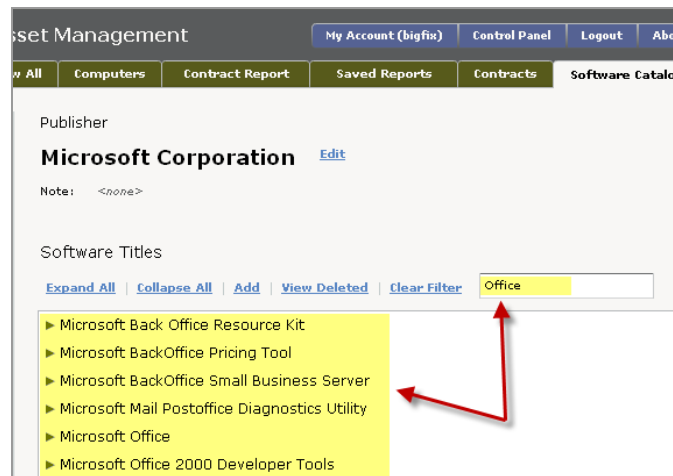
sset Management

My Account (bigfix) | Control Panel | Logout | Abo

w All | Computers | Contract Report | Saved Reports | Contracts | Software Catalo

Publisher

Microsoft Corporation Edit

Note: <none>

Software Titles

Expand All | Collapse All | Add | View Deleted | Clear Filter

Office

▶ Microsoft Back Office Resource Kit
▶ Microsoft BackOffice Pricing Tool
▶ Microsoft BackOffice Small Business Server
▶ Microsoft Mail Postoffice Diagnostics Utility
▶ Microsoft Office
▶ Microsoft Office 2000 Developer Tools